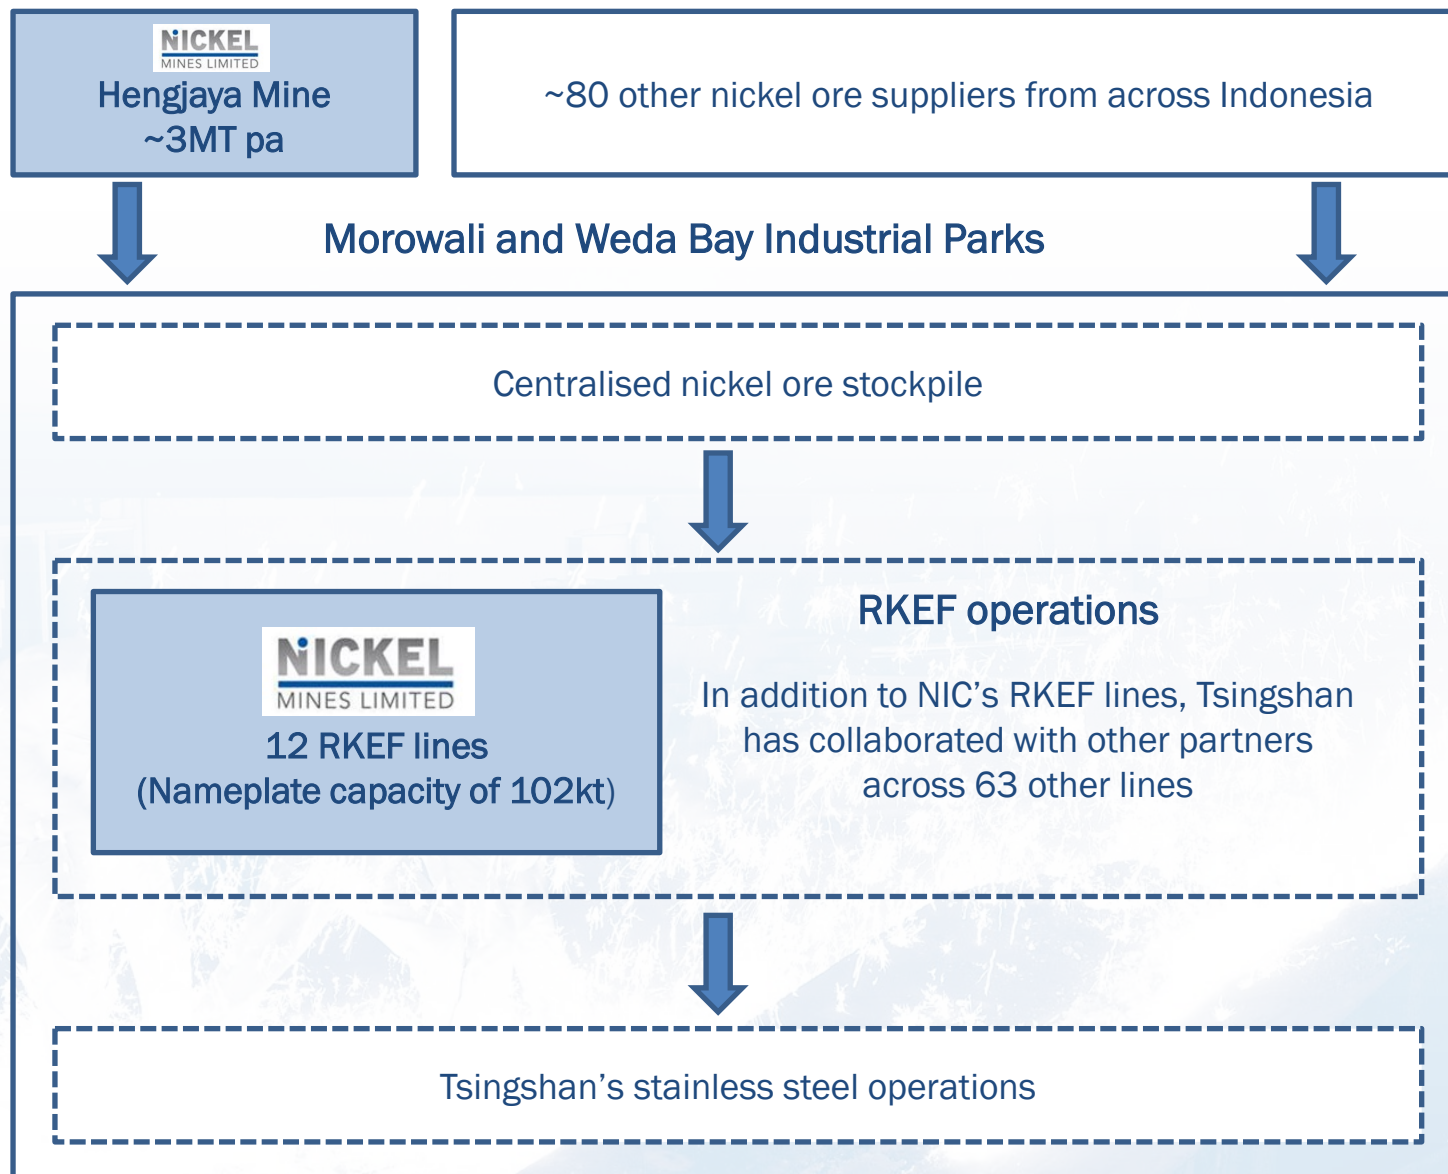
NICKEL
MINES LIMITED
Hengjaya Mine
~3MT pa

~80 other nickel ore suppliers from across Indonesia

Morowali and Weda Bay Industrial Parks

Centralised nickel ore stockpile

NICKEL
MINES LIMITED
12 RKEF lines
(Nameplate capacity of 102kt)

RKEF operations

In addition to NIC's RKEF lines, Tsingshan has collaborated with other partners across 63 other lines

Tsingshan's stainless steel operations